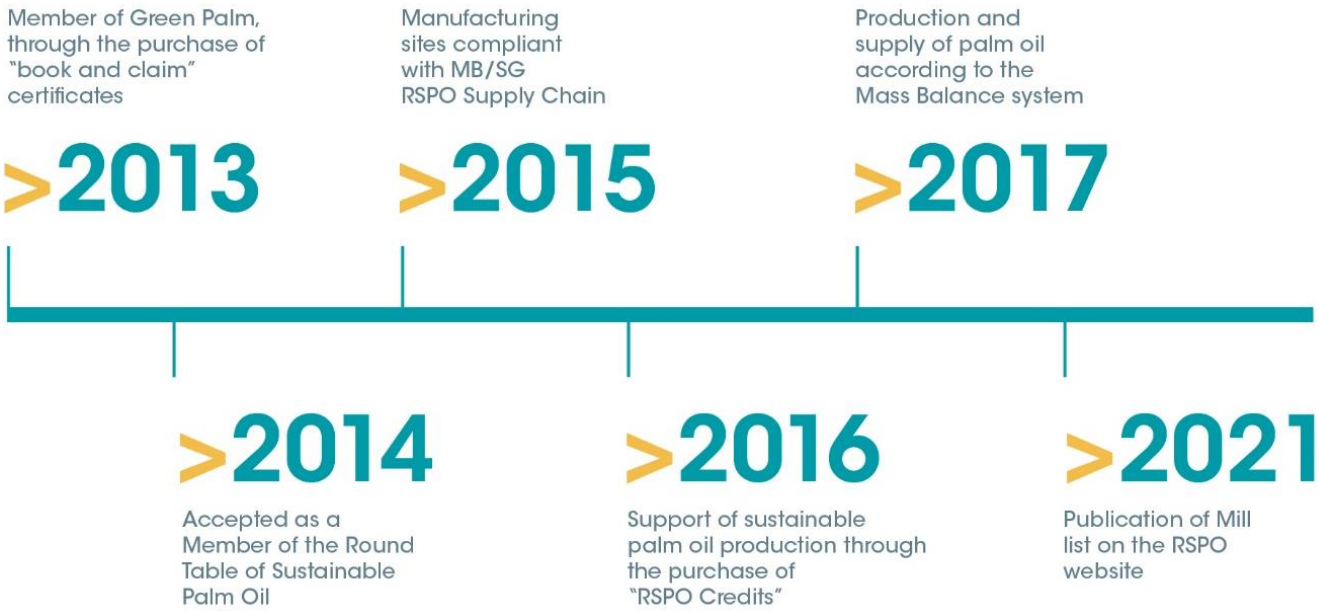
Member of Green Palm, through the purchase of "book and claim" certificates

>2013

Manufacturing sites compliant with MB/SG RSPO Supply Chain

>2015

Production and supply of palm oil according to the Mass Balance system

>2017

>2014

Accepted as a Member of the Round Table of Sustainable Palm Oil

>2016

Support of sustainable palm oil production through the purchase of "RSPO Credits"

>2021

Publication of Mill list on the RSPO website